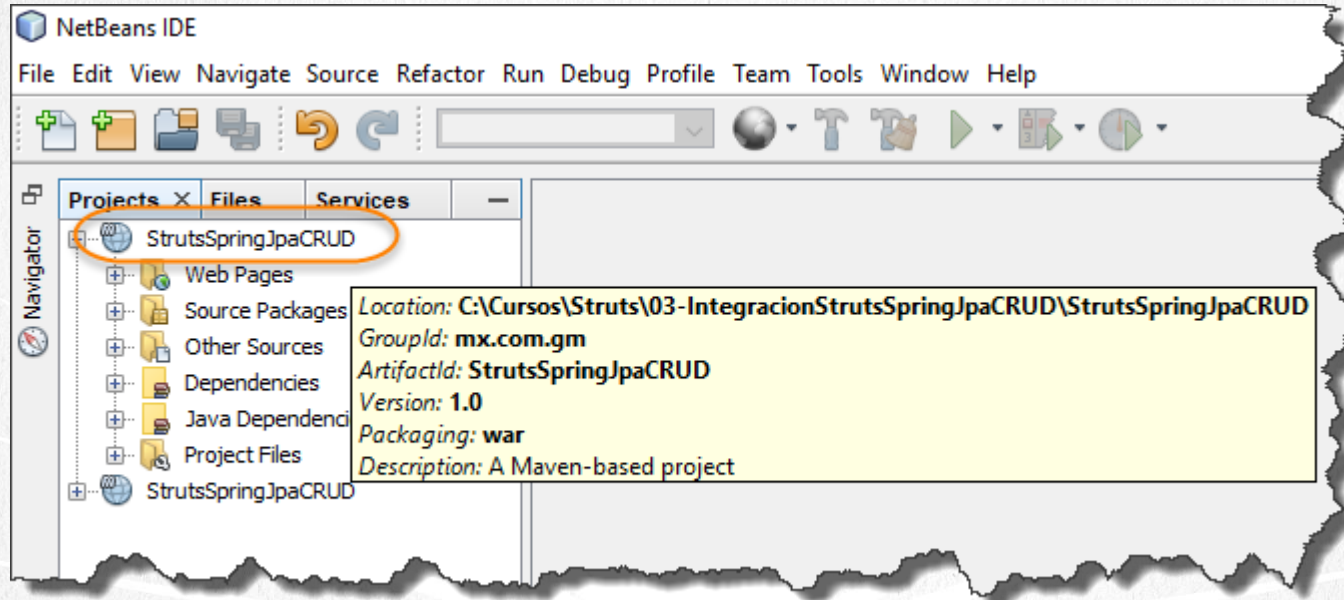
NetBeans IDE

File Edit View Navigate Source Refactor Run Debug Profile Team Tools Window Help

Navigator

Projects × Files Services

StrutsSpringJpaCRUD
Web Pages
Source Packages
Other Sources
Dependencies
Java Dependenci
Project Files
StrutsSpringJpaCRUD

Location: C:\Cursos\Struts\03-IntegracionStrutsSpringJpaCRUD\StrutsSpringJpaCRUD
GroupId: mx.com.gm
ArtifactId: StrutsSpringJpaCRUD
Version: 1.0
Packaging: war
Description: A Maven-based project